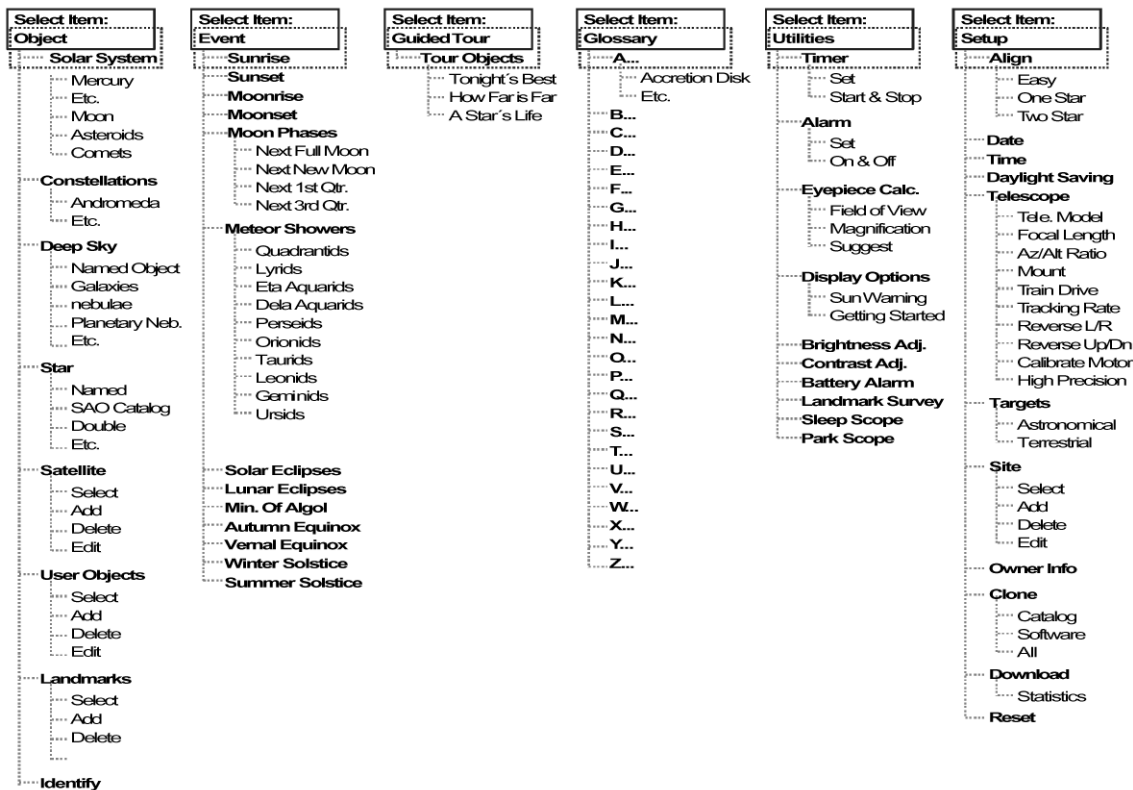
Select Item:
Object

Solar System
Mercury
Etc.
Moon
Asteroids
Comets

Constellations
Andromeda
Etc.

Deep Sky
Named Object
Galaxies
nebulae
Planetary Neb.
Etc.

Star
Named
SAO Catalog
Double
Etc.

Satellite
Select
Add
Delete
Edit

User Objects
Select
Add
Delete
Edit

Landmarks
Select
Add
Delete

Identify

Select Item:
Event

Sunrise
Sunset
Moonrise
Moonset
Moon Phases
Next Full Moon
Next New Moon
Next 1st Qtr.
Next 3rd Qtr.

Meteor Showers
Quadrantids
Lyrids
Eta Aquarids
Dela Aquarids
Perseids
Orionids
Taurids
Leonids
Geminids
Ursids

Solar Eclipses
Lunar Eclipses
Min. Of Algol
Autumn Equinox
Vernal Equinox
Winter Solstice
Summer Solstice

Select Item:
Guided Tour

Tour Objects
Tonight´s Best
How Far is Far
A Star´s Life

Select Item:
Glossary

A...
Accretion Disk
Etc.
B...
C...
D...
E...
F...
G...
H...
I...
J...
K...
L...
M...
N...
O...
P...
Q...
R...
S...
T...
U...
V...
W...
X...
Y...
Z...

Select Item:
Utilities

Timer
Set
Start & Stop

Alarm
Set
On & Off

Eyepiece Calc.
Field of View
Magnification
Suggest

Display Options
Sun Warning
Getting Started

Brightness Adj.
Contrast Adj.
Battery Alarm
Landmark Survey
Sleep Scope
Park Scope

Select Item:
Setup

Align
Easy
One Star
Two Star

Date
Time
Daylight Saving
Telescope
Tele. Model
Focal Length
Az/Alt Ratio
Mount
Train Drive
Tracking Rate
Reverse L/R
Reverse Up/Dn
Calibrate Motor
High Precision

Targets
Astronomical
Terrestrial

Site
Select
Add
Delete
Edit

Owner Info
Clone
Catalog
Software
All

Download
Statistics

Reset